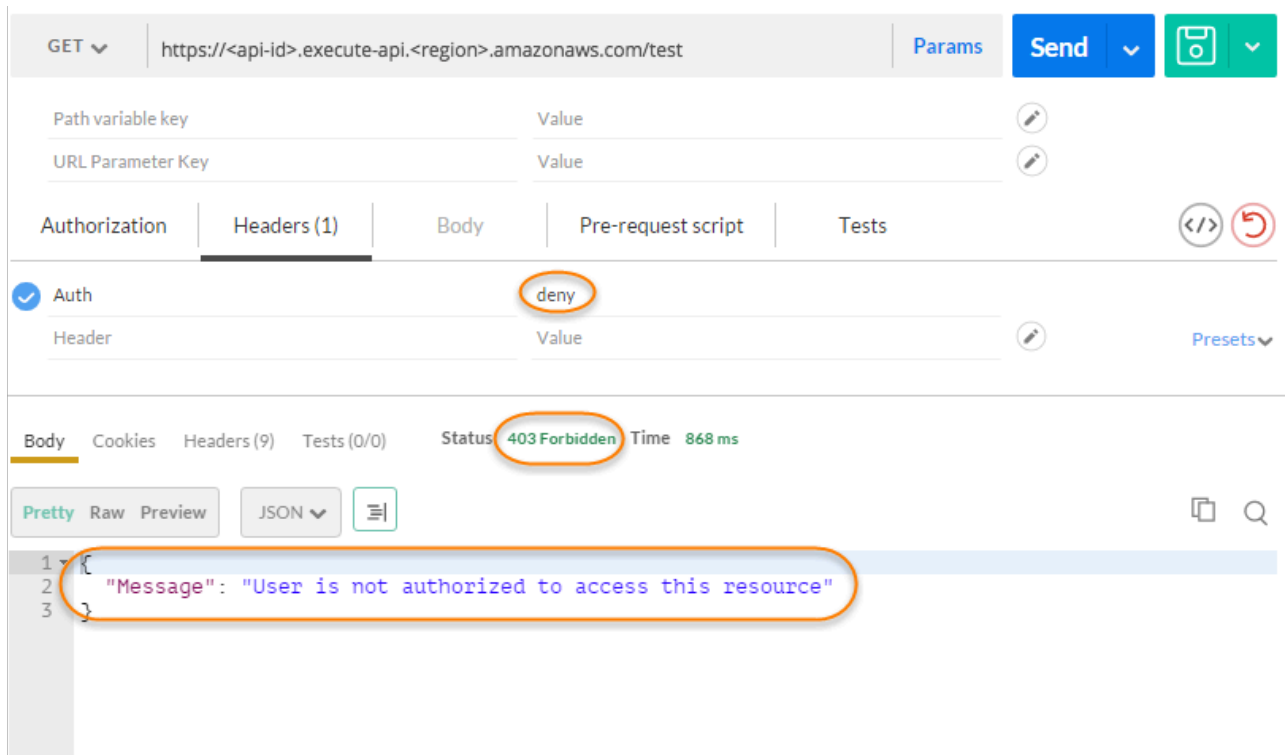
GET https://<api-id>.execute-api.<region>.amazonaws.com/test Params Send

Path variable key Value
URL Parameter Key Value

Authorization Headers (1) Body Pre-request script Tests

Auth deny
Header Value Presets

Body Cookies Headers (9) Tests (0/0) Status 403 Forbidden Time 868 ms

Pretty Raw Preview JSON

1 {
2 "Message": "User is not authorized to access this resource"
3 }